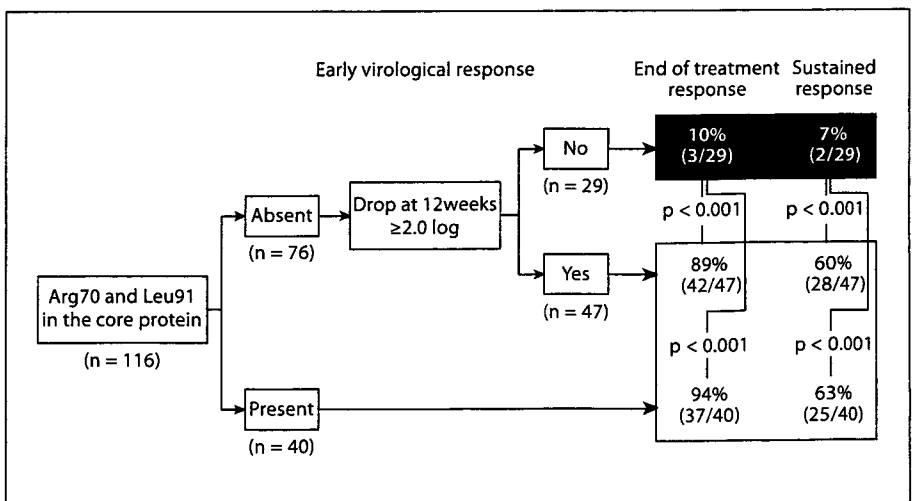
Early virological response

End of treatment response

Sustained response

Arg70 and Leu91 in the core protein

(n = 116)

Absent

(n = 76)

Drop at 12weeks ≥2.0 log

No

(n = 29)

10% (3/29)

7% (2/29)

p < 0.001

p < 0.001

Yes

(n = 47)

89% (42/47)

60% (28/47)

p < 0.001

p < 0.001

Present

(n = 40)

94% (37/40)

63% (25/40)